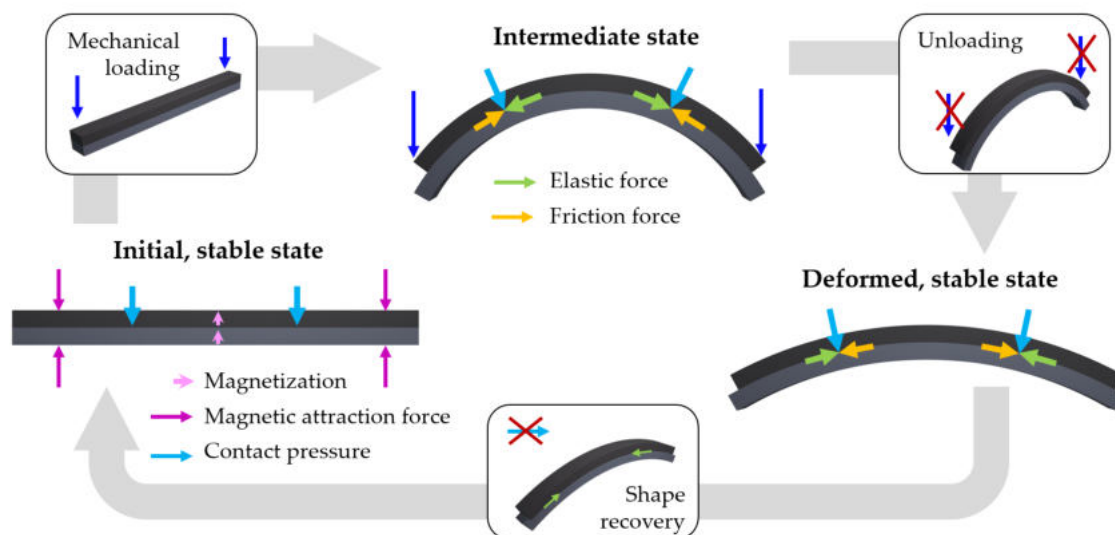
Mechanical loading

Intermediate state

Elastic force
Friction force

Unloading

Initial, stable state

Deformed, stable state

Magnetization
Magnetic attraction force
Contact pressure

Shape recovery